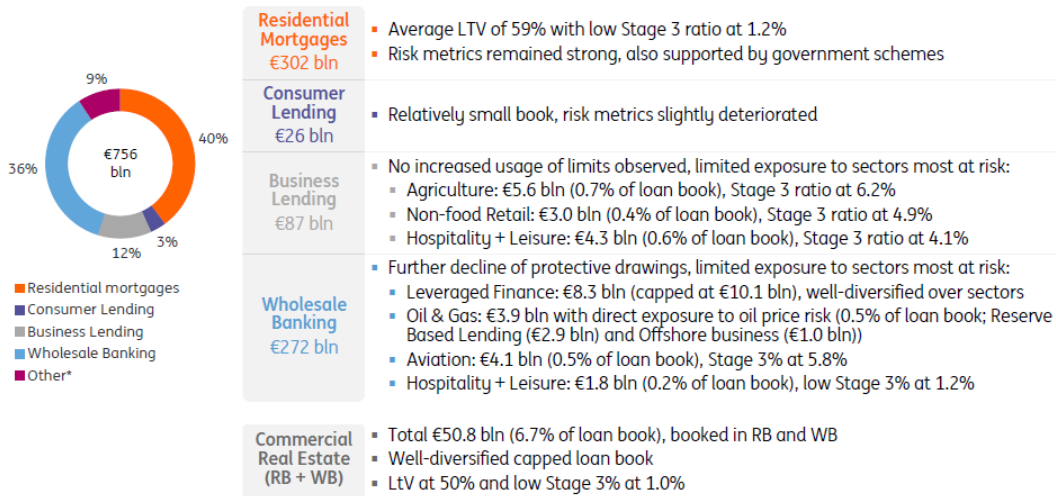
9%

40%

36%

€756 bln

12%

3%

Residential mortgages
Consumer Lending
Business Lending
Wholesale Banking
Other*

Residential Mortgages
€302 bln

- Average LTV of 59% with low Stage 3 ratio at 1.2%
- Risk metrics remained strong, also supported by government schemes

Consumer Lending
€26 bln

- Relatively small book, risk metrics slightly deteriorated

Business Lending
€87 bln

- No increased usage of limits observed, limited exposure to sectors most at risk:
  - Agriculture: €5.6 bln (0.7% of loan book), Stage 3 ratio at 6.2%
  - Non-food Retail: €3.0 bln (0.4% of loan book), Stage 3 ratio at 4.9%
  - Hospitality + Leisure: €4.3 bln (0.6% of loan book), Stage 3 ratio at 4.1%

Wholesale Banking
€272 bln

- Further decline of protective drawings, limited exposure to sectors most at risk:
  - Leveraged Finance: €8.3 bln (capped at €10.1 bln), well-diversified over sectors
  - Oil & Gas: €3.9 bln with direct exposure to oil price risk (0.5% of loan book; Reserve Based Lending (€2.9 bln) and Offshore business (€1.0 bln))
  - Aviation: €4.1 bln (0.5% of loan book), Stage 3% at 5.8%
  - Hospitality + Leisure: €1.8 bln (0.2% of loan book), low Stage 3% at 1.2%

Commercial Real Estate (RB + WB)

- Total €50.8 bln (6.7% of loan book), booked in RB and WB
- Well-diversified capped loan book
- LtV at 50% and low Stage 3% at 1.0%